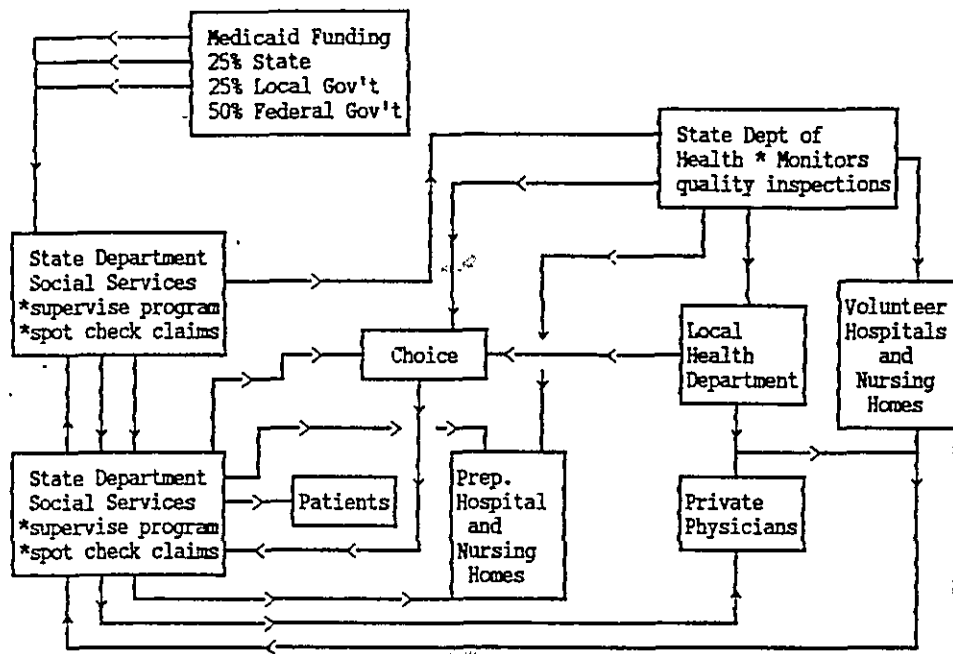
Medicaid Funding
25% State
25% Local Gov't
50% Federal Gov't

State Dept of Health * Monitors quality inspections

State Department Social Services
*supervise program
*spot check claims

Choice

Local Health Department

Volunteer Hospitals and Nursing Homes

State Department Social Services
*supervise program
*spot check claims

Patients

Prep. Hospital and Nursing Homes

Private Physicians